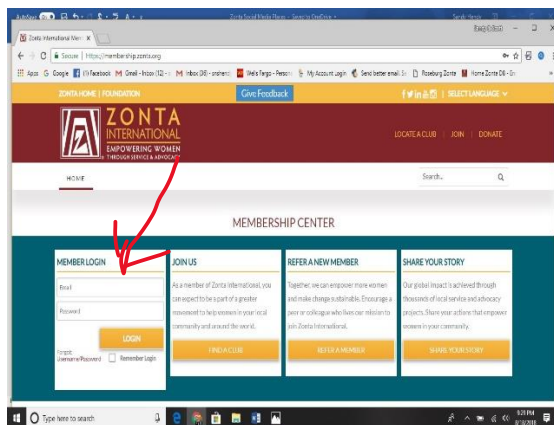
AutoSave Zonta Social Media Plans - Saved to OneDrive

Zonta International Mem ×

Secure | https://membership.zonta.org

Apps Google (1) Facebook Gmail - Inbox (12) Inbox (36) Wells Fargo - Person My Account Login Send better email Roseburg Zonta Home Zonta Dist

ZONTA HOME | FOUNDATION Give Feedback SELECT LANGUAGE

ZONTA INTERNATIONAL EMPOWERING WOMEN THROUGH SERVICE & ADVOCACY

LOCATE A CLUB | JOIN | DONATE

HOME

Search...

MEMBERSHIP CENTER

MEMBER LOGIN

Email

Password

LOGIN

Forgot Username/Password

Remember Login

JOIN US

As a member of Zonta International, you can expect to be a part of a greater movement to help women in your local community and around the world.

FIND A CLUB

REFER A NEW MEMBER

Together, we can empower more women and make change sustainable. Encourage a peer or colleague who lives our mission to join Zonta International.

REFER A MEMBER

SHARE YOUR STORY

Our global impact is achieved through thousands of local service and advocacy projects. Share your actions that empower women in your community.

SHARE YOUR STORY

Type here to search

9:20 PM